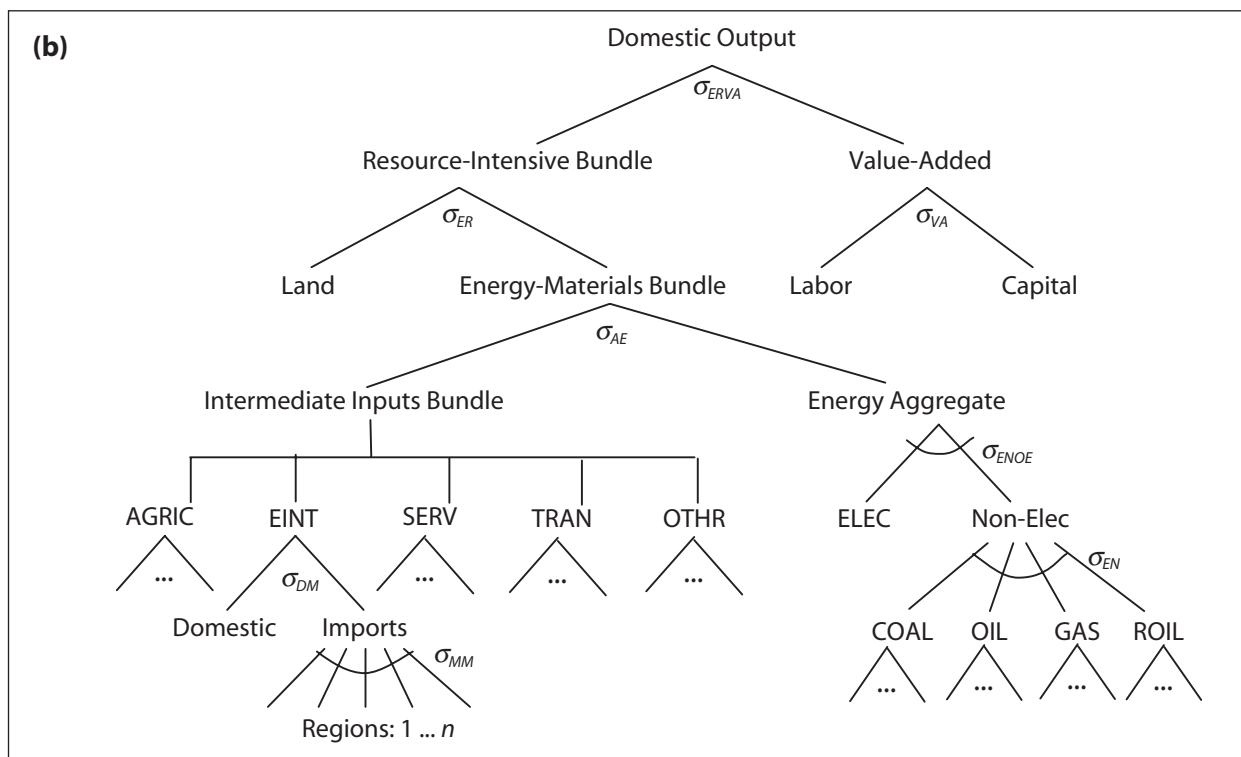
(b)

Domestic Output

$\sigma_{ERVA}$

Resource-Intensive Bundle

Value-Added

$\sigma_{ER}$

$\sigma_{VA}$

Land

Energy-Materials Bundle

Labor

Capital

$\sigma_{AE}$

Intermediate Inputs Bundle

Energy Aggregate

$\sigma_{ENOE}$

AGRIC

EINT

SERV

TRAN

OTHR

ELEC

Non-Elec

...

$\sigma_{DM}$

...

...

...

$\sigma_{EN}$

Domestic

Imports

$\sigma_{MM}$

COAL

OIL

GAS

ROIL

...

...

...

...

Regions: 1 ... $n$